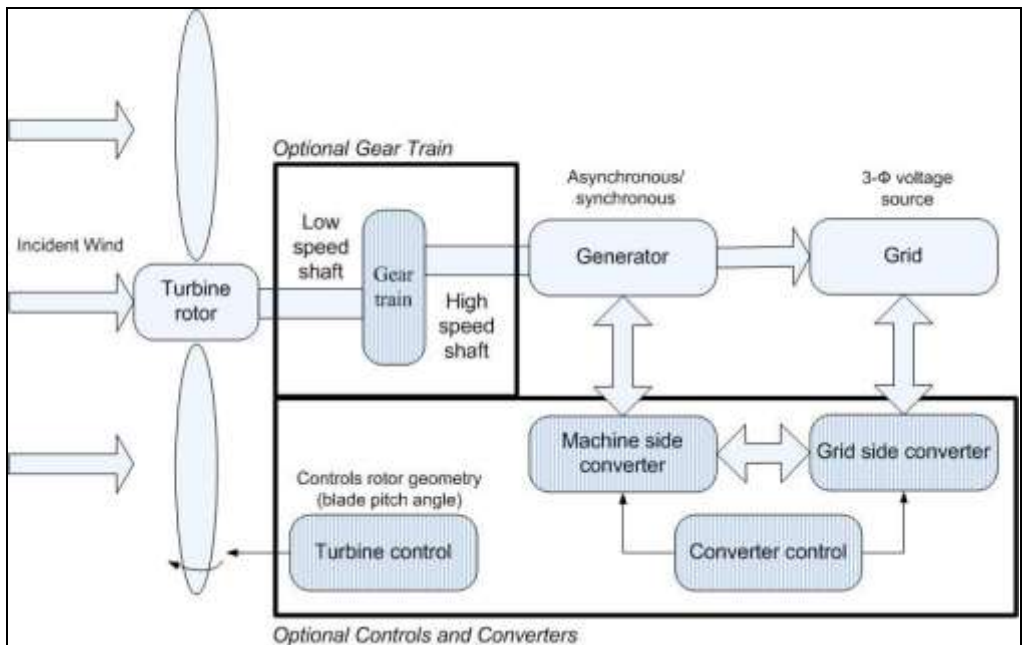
Optional Gear Train

Incident Wind

Turbine rotor

Low speed shaft

Gear train

High speed shaft

Asynchronous/ synchronous

Generator

3-Φ voltage source

Grid

Machine side converter

Grid side converter

Controls rotor geometry (blade pitch angle)

Turbine control

Converter control

Optional Controls and Converters